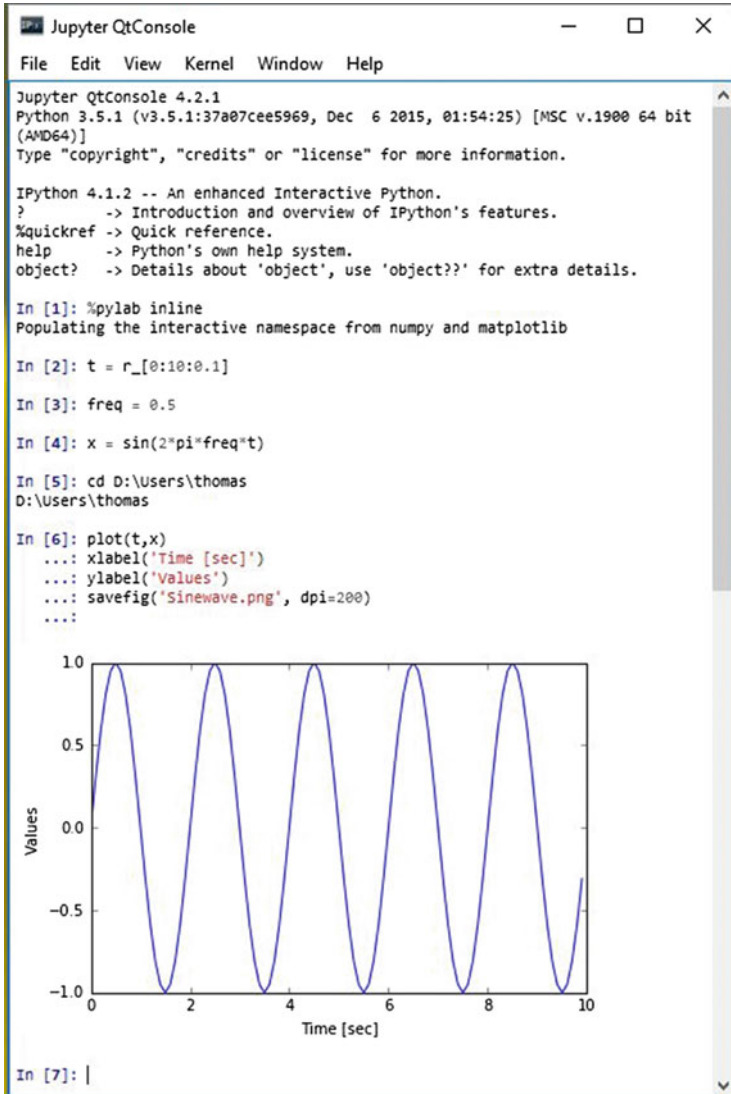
Jupyter QtConsole

File Edit View Kernel Window Help

Jupyter QtConsole 4.2.1
Python 3.5.1 (v3.5.1:37a07cee5969, Dec 6 2015, 01:54:25) [MSC v.1900 64 bit (AMD64)]
Type "copyright", "credits" or "license" for more information.

IPython 4.1.2 -- An enhanced Interactive Python.
? -> Introduction and overview of IPython's features.
%quickref -> Quick reference.
help -> Python's own help system.
object? -> Details about 'object', use 'object??' for extra details.

In [1]: %pylab inline
Populating the interactive namespace from numpy and matplotlib

In [2]: t = r_[0:10:0.1]

In [3]: freq = 0.5

In [4]: x = sin(2*pi*freq*t)

In [5]: cd D:\Users\thomas
D:\Users\thomas

In [6]: plot(t,x)
...: xlabel('Time [sec]')
...: ylabel('Values')
...: savefig('Sinewave.png', dpi=200)
...:

1.0
0.5
0.0
−0.5
−1.0
Values
0 2 4 6 8 10
Time [sec]

In [7]: